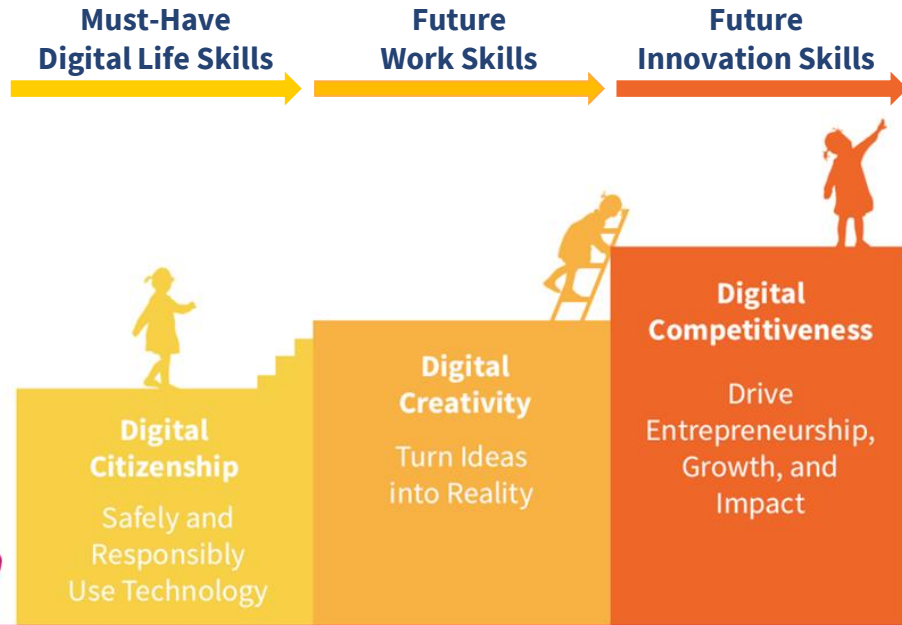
Must-Have Digital Life Skills

Future Work Skills

Future Innovation Skills

Digital Citizenship

Safely and Responsibly Use Technology

Digital Creativity

Turn Ideas into Reality

Digital Competitiveness

Drive Entrepreneurship, Growth, and Impact